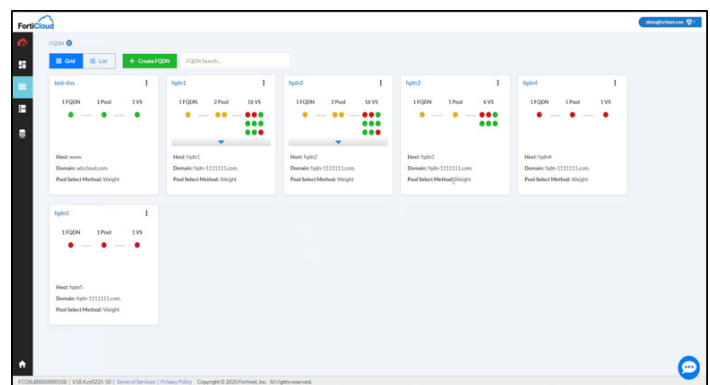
FortiCloud

dlxiong@fortinet.com

FQDN

Grid
List
+ Create FQDN
FQDN Search...

test-dns
1 FQDN
1 Pool
1 VS
Host: www
Domain: adcloud.com.
Pool Select Method: Weight

fqdn1
1 FQDN
2 Pool
16 VS
Host: fqdn1
Domain: fqdn-1111111.com.
Pool Select Method: Weight

fqdn2
1 FQDN
2 Pool
16 VS
Host: fqdn2
Domain: fqdn-1111111.com.
Pool Select Method: Weight

fqdn3
1 FQDN
1 Pool
6 VS
Host: fqdn3
Domain: fqdn-1111111.com.
Pool Select Method: Weight

fqdn4
1 FQDN
1 Pool
1 VS
Host: fqdn4
Domain: fqdn-1111111.com.
Pool Select Method: Weight

fqdn5
1 FQDN
1 Pool
1 VS
Host: fqdn5
Domain: fqdn-1111111.com.
Pool Select Method: Weight

FCGNJ0000000108 | V18.4.zz0225-10 | Terms of Services | Privacy Policy Copyright © 2020 Fortinet, Inc. All rights reserved.